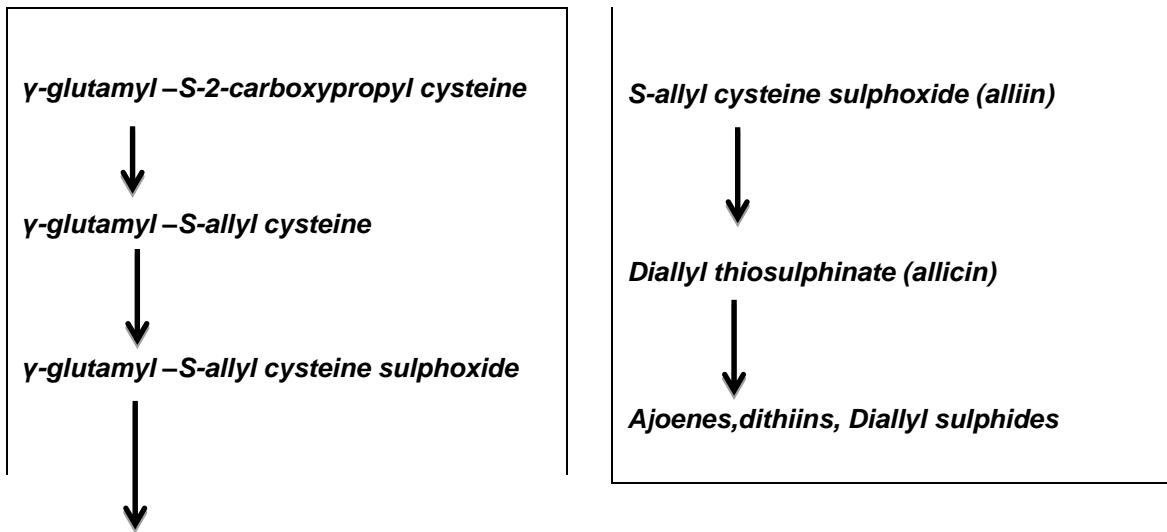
γ-glutamyl –S-2-carboxypropyl cysteine

γ-glutamyl –S-allyl cysteine

γ-glutamyl –S-allyl cysteine sulphoxide

S-allyl cysteine sulphoxide (alliin)

Diallyl thiosulphinate (allicin)

Ajoenes,dithiins, Diallyl sulphides